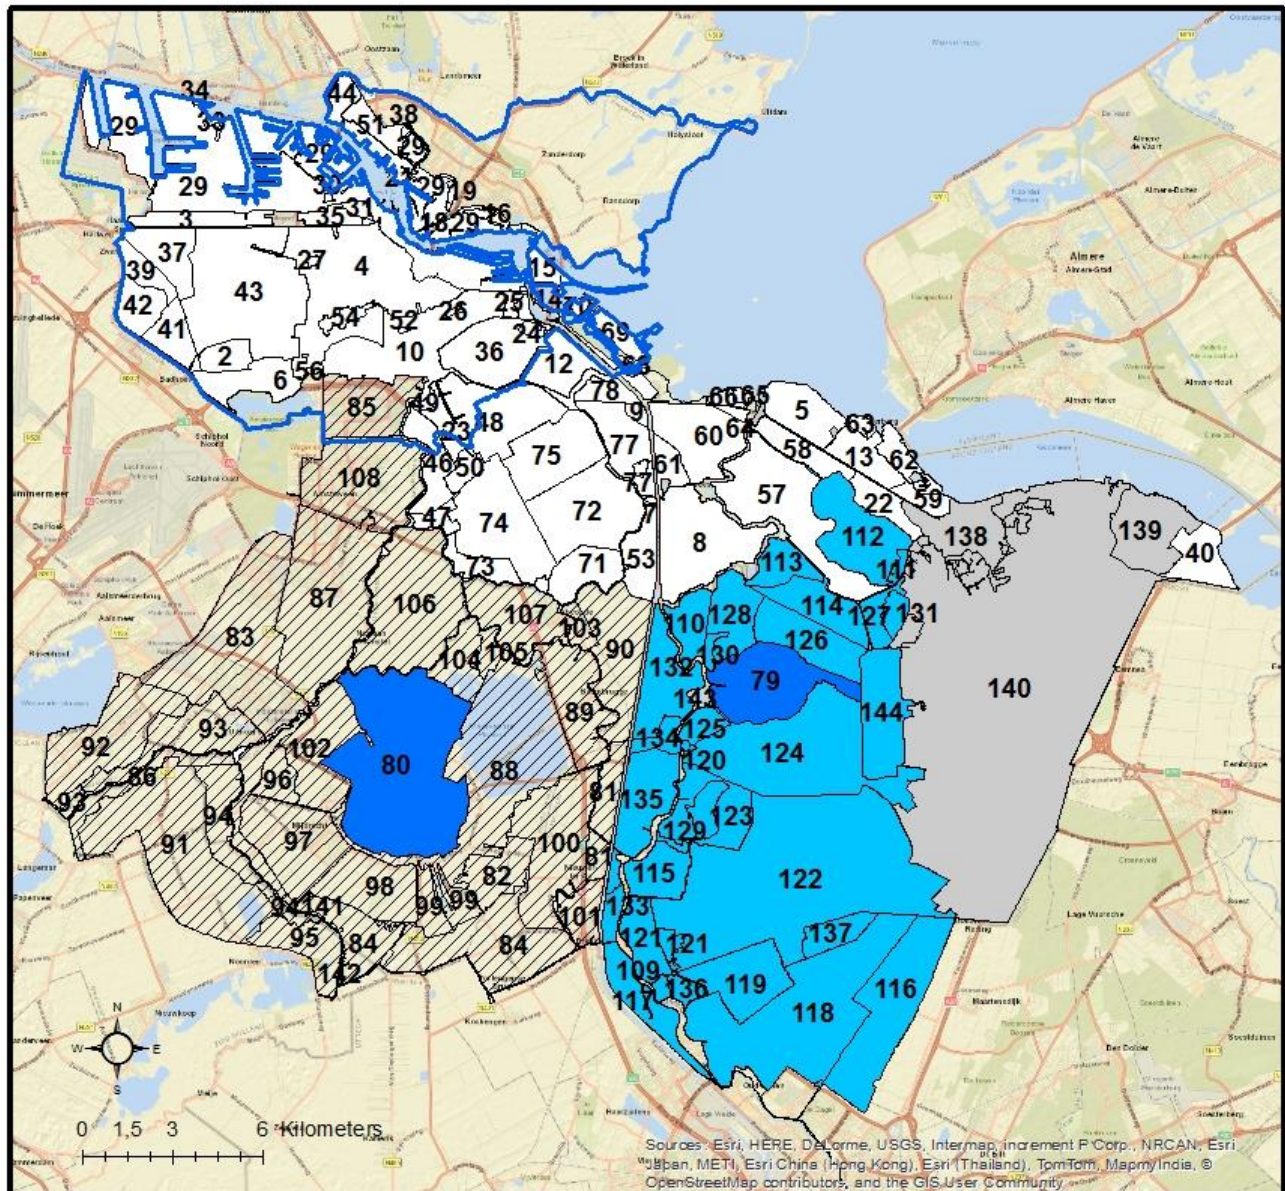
34
29
33
29
3
44
51
38
29
28
30
2
29
19
35
31
18
29
16
37
27
4
39
43
42
41
2
54
52
26
25
10
36
24
14
17
69
12
6
56
15
85
49
23
48
78
9
77
60
66
65
64
5
63
58
13
62
59
46
50
75
61
77
108
47
74
72
7
57
22
112
138
139
40
73
71
53
8
113
111
87
106
107
103
110
128
114
127
131
83
104
105
90
132
130
126
79
140
93
89
143
125
144
92
102
80
88
134
124
86
120
96
93
94
81
135
123
91
97
129
100
81
115
122
98
94
141
99
99
133
101
95
84
84
121
121
137
142
109
117
136
119
118
116
N
W
E
S
0 1,5 3 6 Kilometers
Sources: Esri, HERE, DeLorme, USGS, Intermap, increment P Corp., NRCAN, Esri Japan, METI, Esri China (Hong Kong), Esri (Thailand), TomTom, MapmyIndia, © OpenStreetMap contributors, and the GIS User Community
Almere